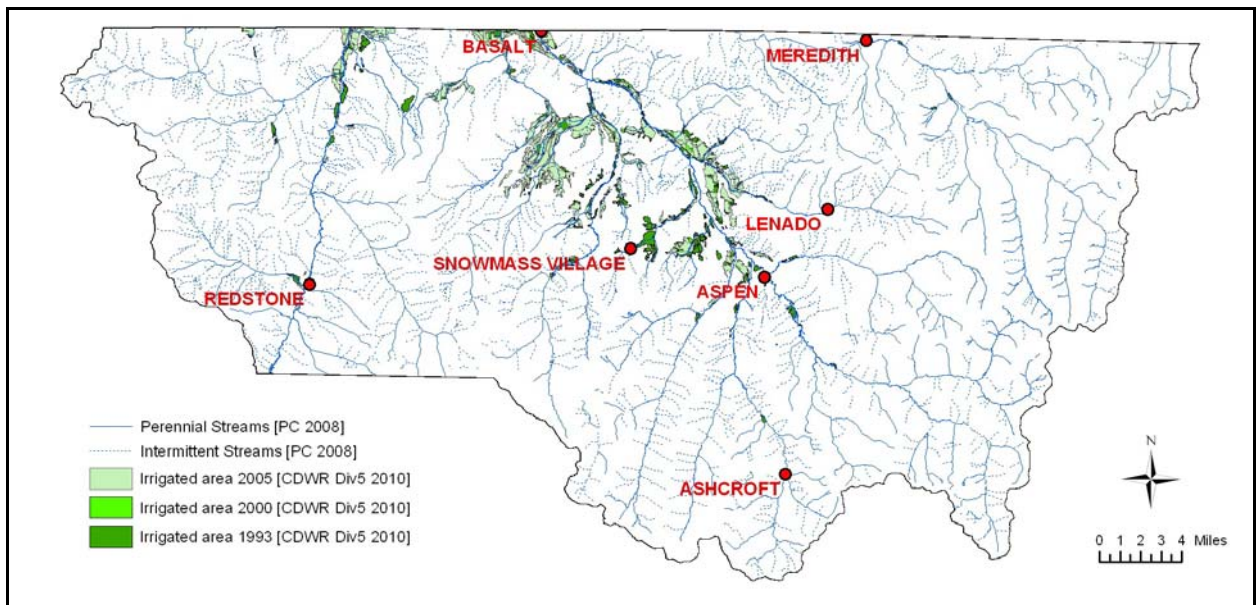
BASALT
MEREDITH
LENADO
SNOWMASS VILLAGE
ASPEN
REDSTONE
ASHCROFT

Perennial Streams [PC 2008]
Intermittent Streams [PC 2008]
Irrigated area 2005 [CDWR Div5 2010]
Irrigated area 2000 [CDWR Div5 2010]
Irrigated area 1993 [CDWR Div5 2010]

N

0 1 2 3 4 Miles